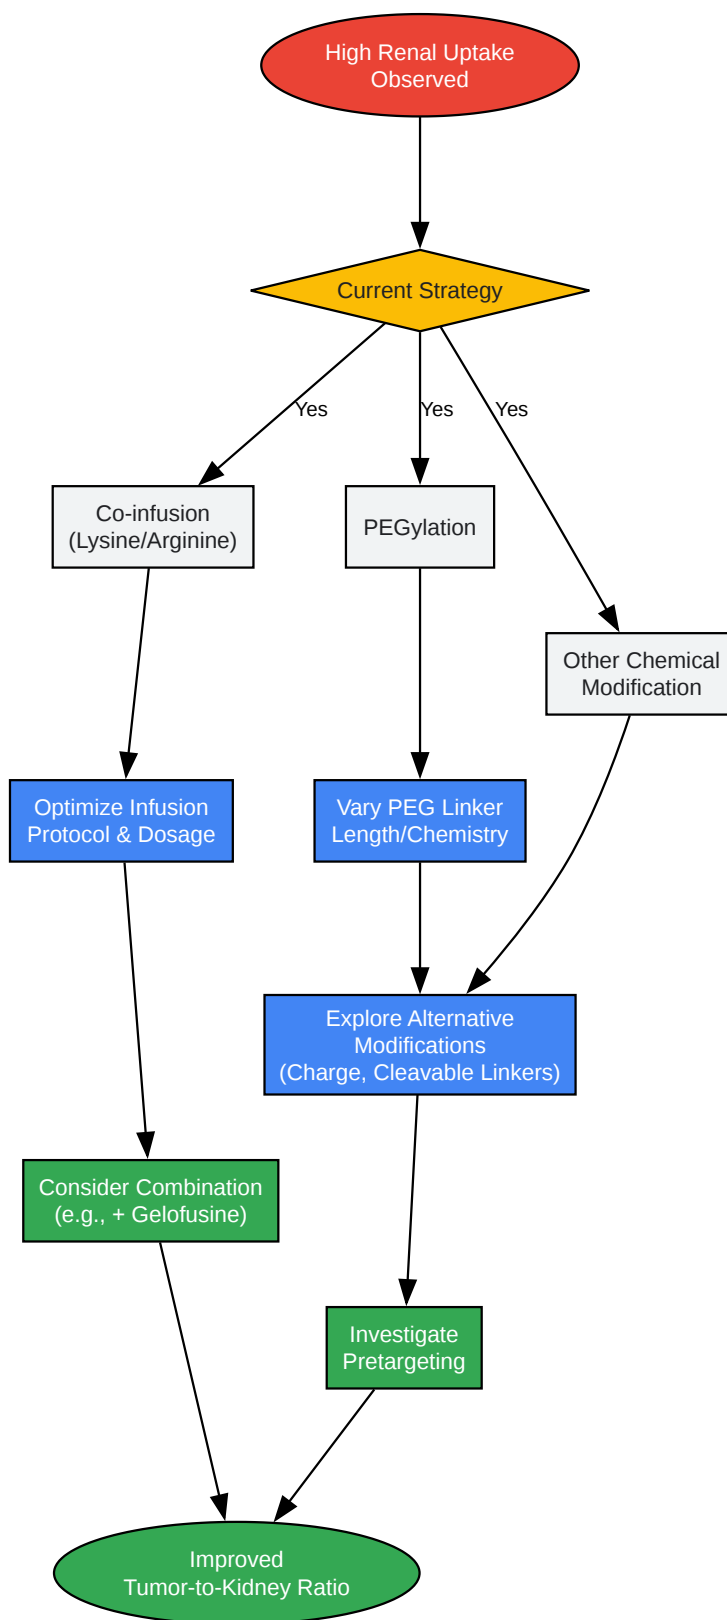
High Renal Uptake Observed

Current Strategy

Yes

Yes

Yes

Co-infusion (Lysine/Arginine)

PEGylation

Other Chemical Modification

Optimize Infusion Protocol & Dosage

Vary PEG Linker Length/Chemistry

Explore Alternative Modifications (Charge, Cleavable Linkers)

Consider Combination (e.g., + Gelofusine)

Investigate Pretargeting

Improved Tumor-to-Kidney Ratio